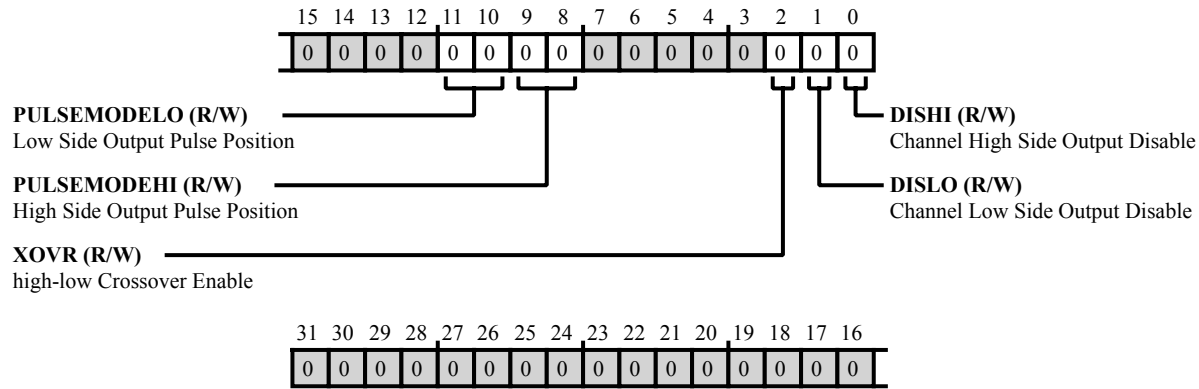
15 14 13 12 11 10 9 8 7 6 5 4 3 2 1 0

| 0 | 0 | 0 | 0 | 0 | 0 | 0 | 0 | 0 | 0 | 0 | 0 | 0 | 0 | 0 | 0 |
|---|---|---|---|---|---|---|---|---|---|---|---|---|---|---|---|

**PULSEMODELO (R/W)**
Low Side Output Pulse Position

**PULSEMODEHI (R/W)**
High Side Output Pulse Position

**XOVR (R/W)**
high-low Crossover Enable

**DISHI (R/W)**
Channel High Side Output Disable

**DISLO (R/W)**
Channel Low Side Output Disable

31 30 29 28 27 26 25 24 23 22 21 20 19 18 17 16

| 0 | 0 | 0 | 0 | 0 | 0 | 0 | 0 | 0 | 0 | 0 | 0 | 0 | 0 | 0 | 0 |
|---|---|---|---|---|---|---|---|---|---|---|---|---|---|---|---|